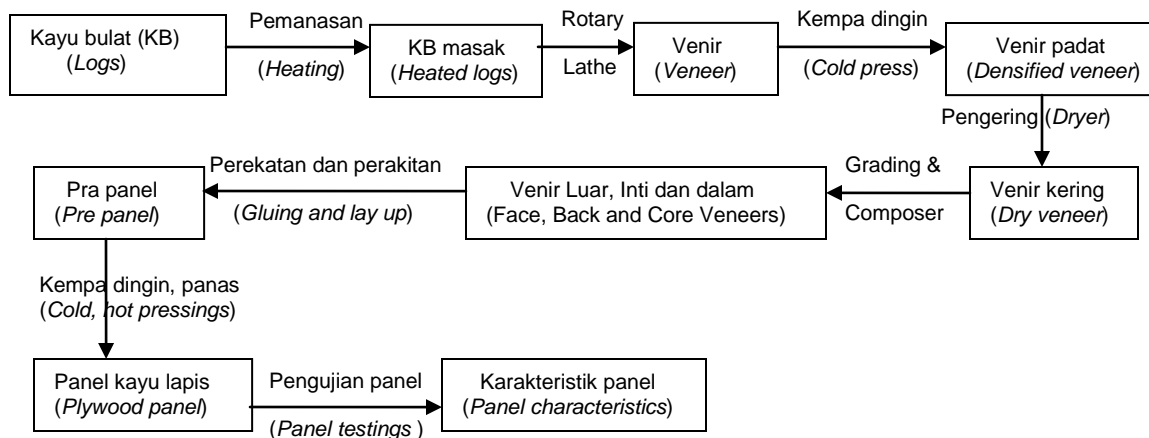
Kayu bulat (KB)
(Logs)

Pemanasan
(Heating)

KB masak
(Heated logs)

Rotary
Lathe

Venir
(Veneer)

Kempa dingin
(Cold press)

Venir padat
(Densified veneer)

Pengering (Dryer)

Venir kering
(Dry veneer)

Grading &
Composer

Venir Luar, Inti dan dalam
(Face, Back and Core Veneers)

Perekatan dan perakitan
(Gluing and lay up)

Pra panel
(Pre panel)

Kempa dingin, panas
(Cold, hot pressings)

Panel kayu lapis
(Plywood panel)

Pengujian panel
(Panel testings )

Karakteristik panel
(Panel characteristics)